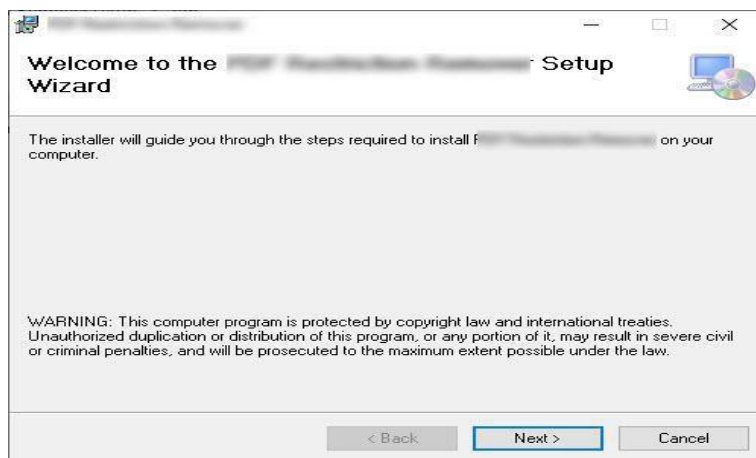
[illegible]

Welcome to the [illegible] Setup Wizard

The installer will guide you through the steps required to install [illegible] on your computer.

WARNING: This computer program is protected by copyright law and international treaties. Unauthorized duplication or distribution of this program, or any portion of it, may result in severe civil or criminal penalties, and will be prosecuted to the maximum extent possible under the law.

< Back  Next >  Cancel